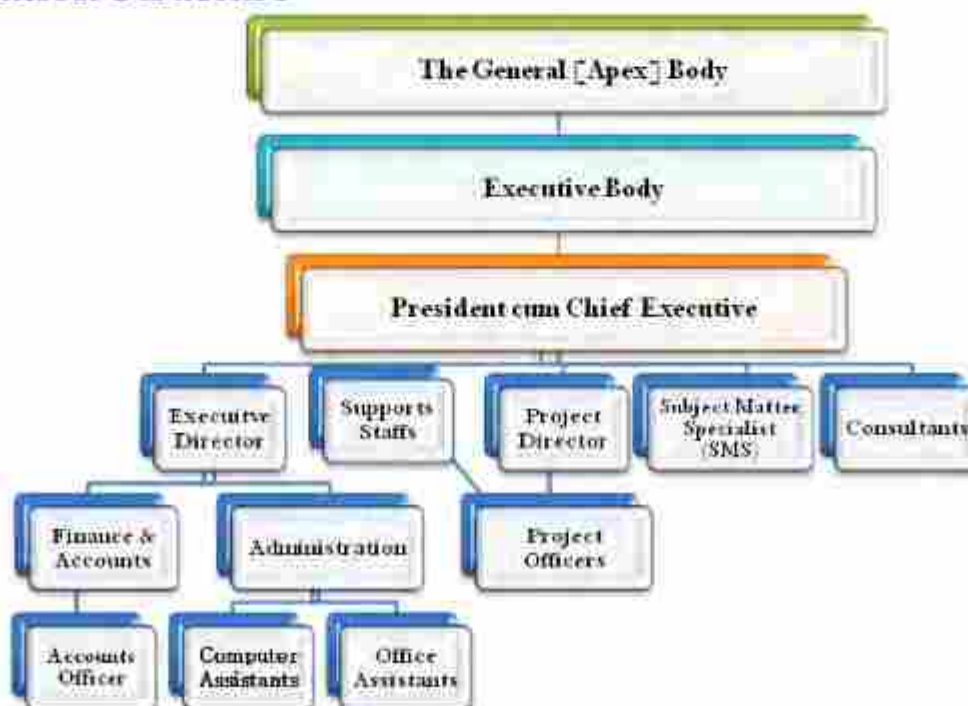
The General [Apex] Body

Executive Body

President cum Chief Executive

Executive Director

Supports Staffs

Project Director

Subject Matter Specialist (SMS)

Consultants

Finance & Accounts

Administration

Project Officers

Accounts Officer

Computer Assistants

Office Assistants